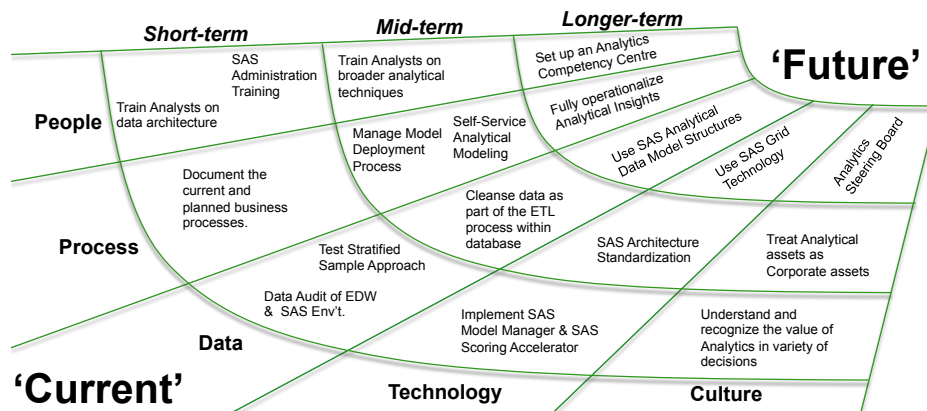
Short-term
Mid-term
Longer-term

'Future'

People

Train Analysts on data architecture

SAS Administration Training

Train Analysts on broader analytical techniques

Set up an Analytics Competency Centre

Fully operationalize Analytical Insights

Manage Model Deployment Process

Self-Service Analytical Modeling

Use SAS Analytical Data Model Structures

Use SAS Grid Technology

Analytics Steering Board

Process

Document the current and planned business processes.

Cleanse data as part of the ETL process within database

Test Stratified Sample Approach

SAS Architecture Standardization

Treat Analytical assets as Corporate assets

Data Audit of EDW & SAS Env't.

Data

Implement SAS Model Manager & SAS Scoring Accelerator

Understand and recognize the value of Analytics in variety of decisions

'Current'

Technology

Culture